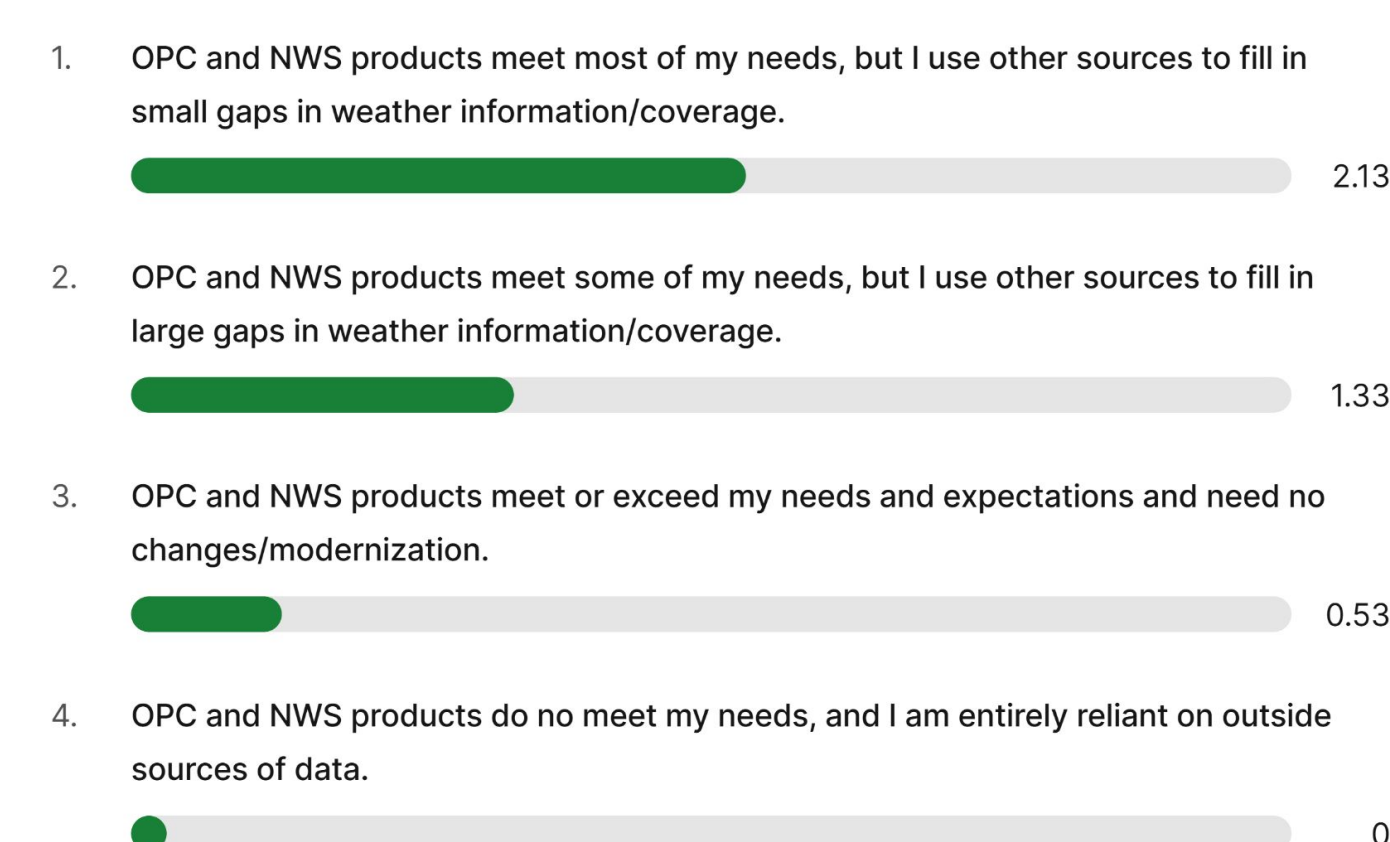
1. OPC and NWS products meet most of my needs, but I use other sources to fill in small gaps in weather information/coverage.

2.13

2. OPC and NWS products meet some of my needs, but I use other sources to fill in large gaps in weather information/coverage.

1.33

3. OPC and NWS products meet or exceed my needs and expectations and need no changes/modernization.

0.53

4. OPC and NWS products do no meet my needs, and I am entirely reliant on outside sources of data.

0